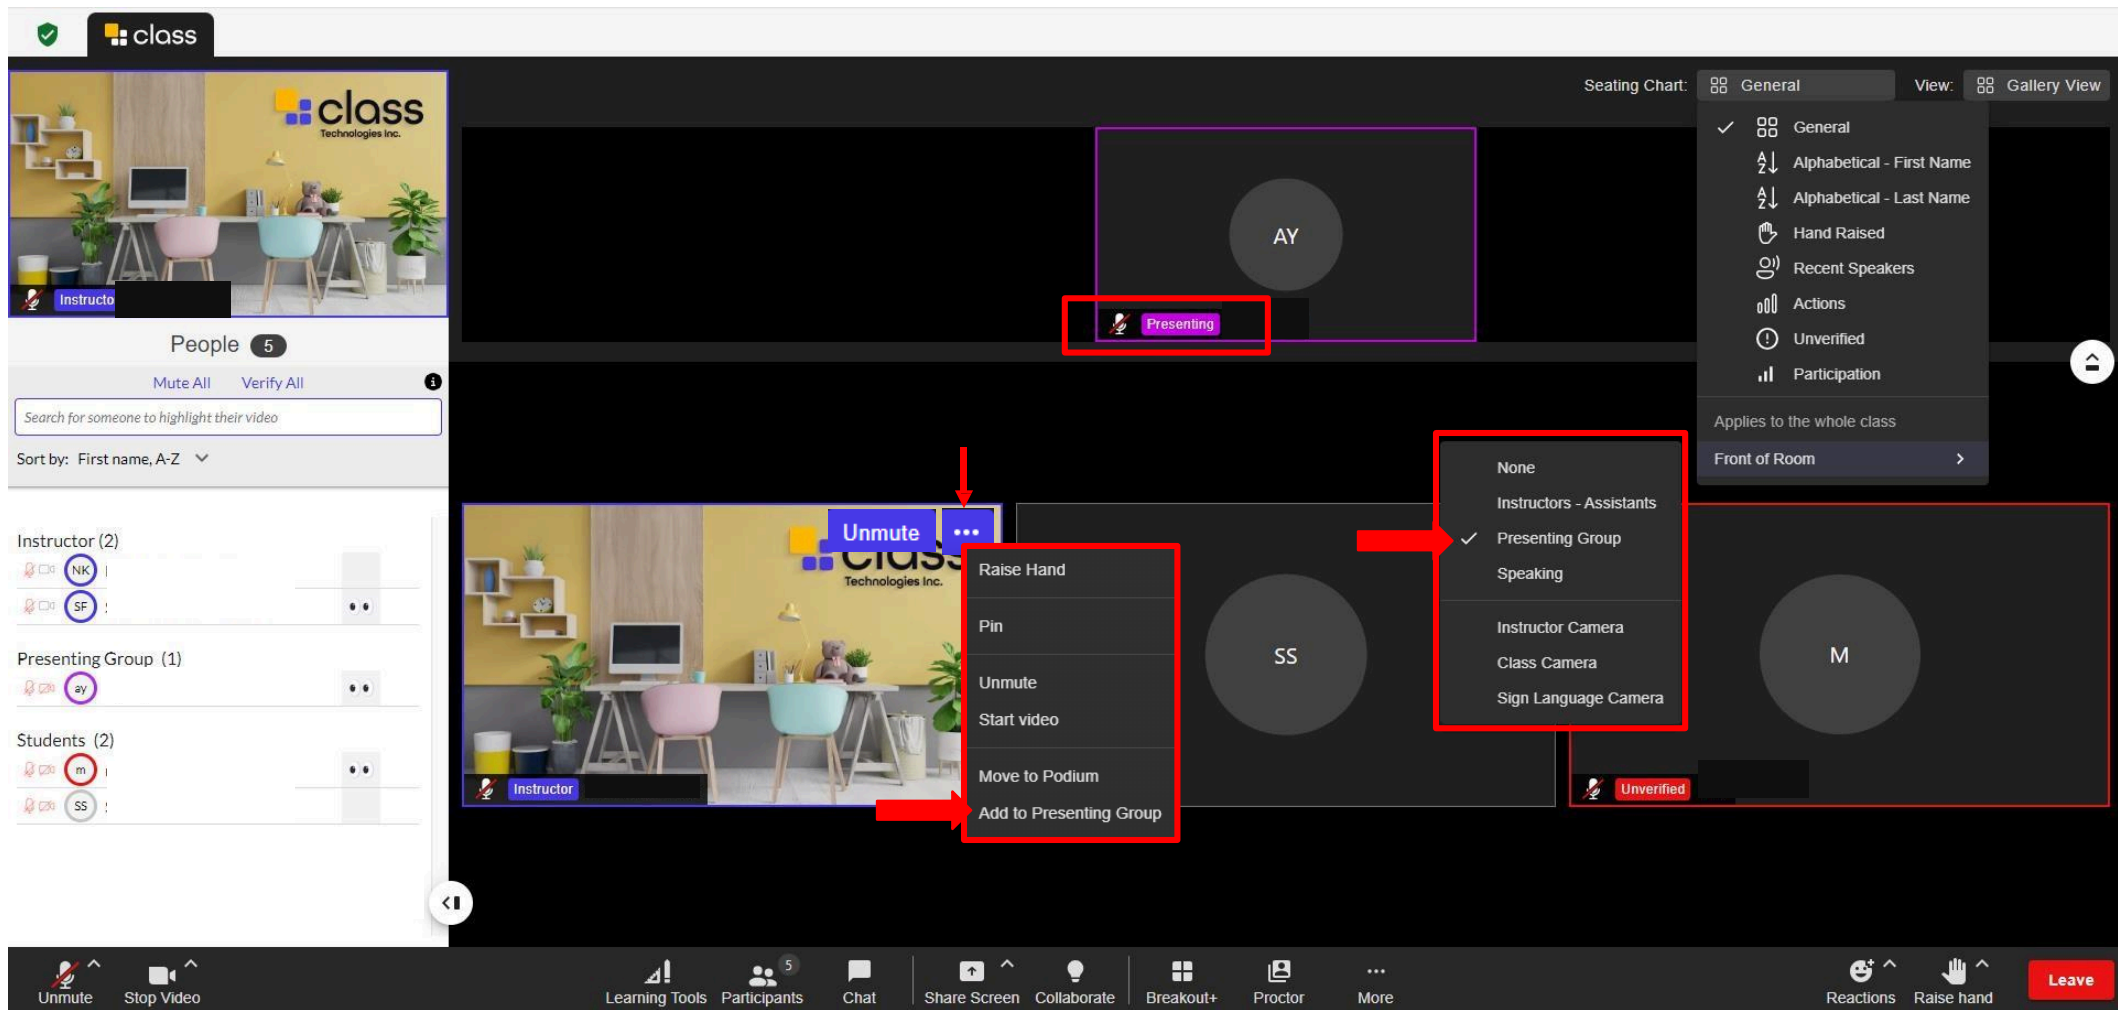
class

class
Technologies Inc.

Instructo

People 5

Mute All Verify All

Search for someone to highlight their video

Sort by: First name, A-Z

Instructor (2)
NK
SF

Presenting Group (1)
ay

Students (2)
m
SS

Seating Chart: General View: Gallery View

General
Alphabetical - First Name
Alphabetical - Last Name
Hand Raised
Recent Speakers
Actions
Unverified
Participation

Applies to the whole class
Front of Room

AY
Presenting

Unmute •••

class
Technologies Inc.

Instructor

Raise Hand
Pin
Unmute
Start video
Move to Podium
Add to Presenting Group

SS

None
Instructors - Assistants
Presenting Group
Speaking
Instructor Camera
Class Camera
Sign Language Camera

M
Unverified

Unmute Stop Video Learning Tools Participants 5 Chat Share Screen Collaborate Breakout+ Proctor More Reactions Raise hand Leave